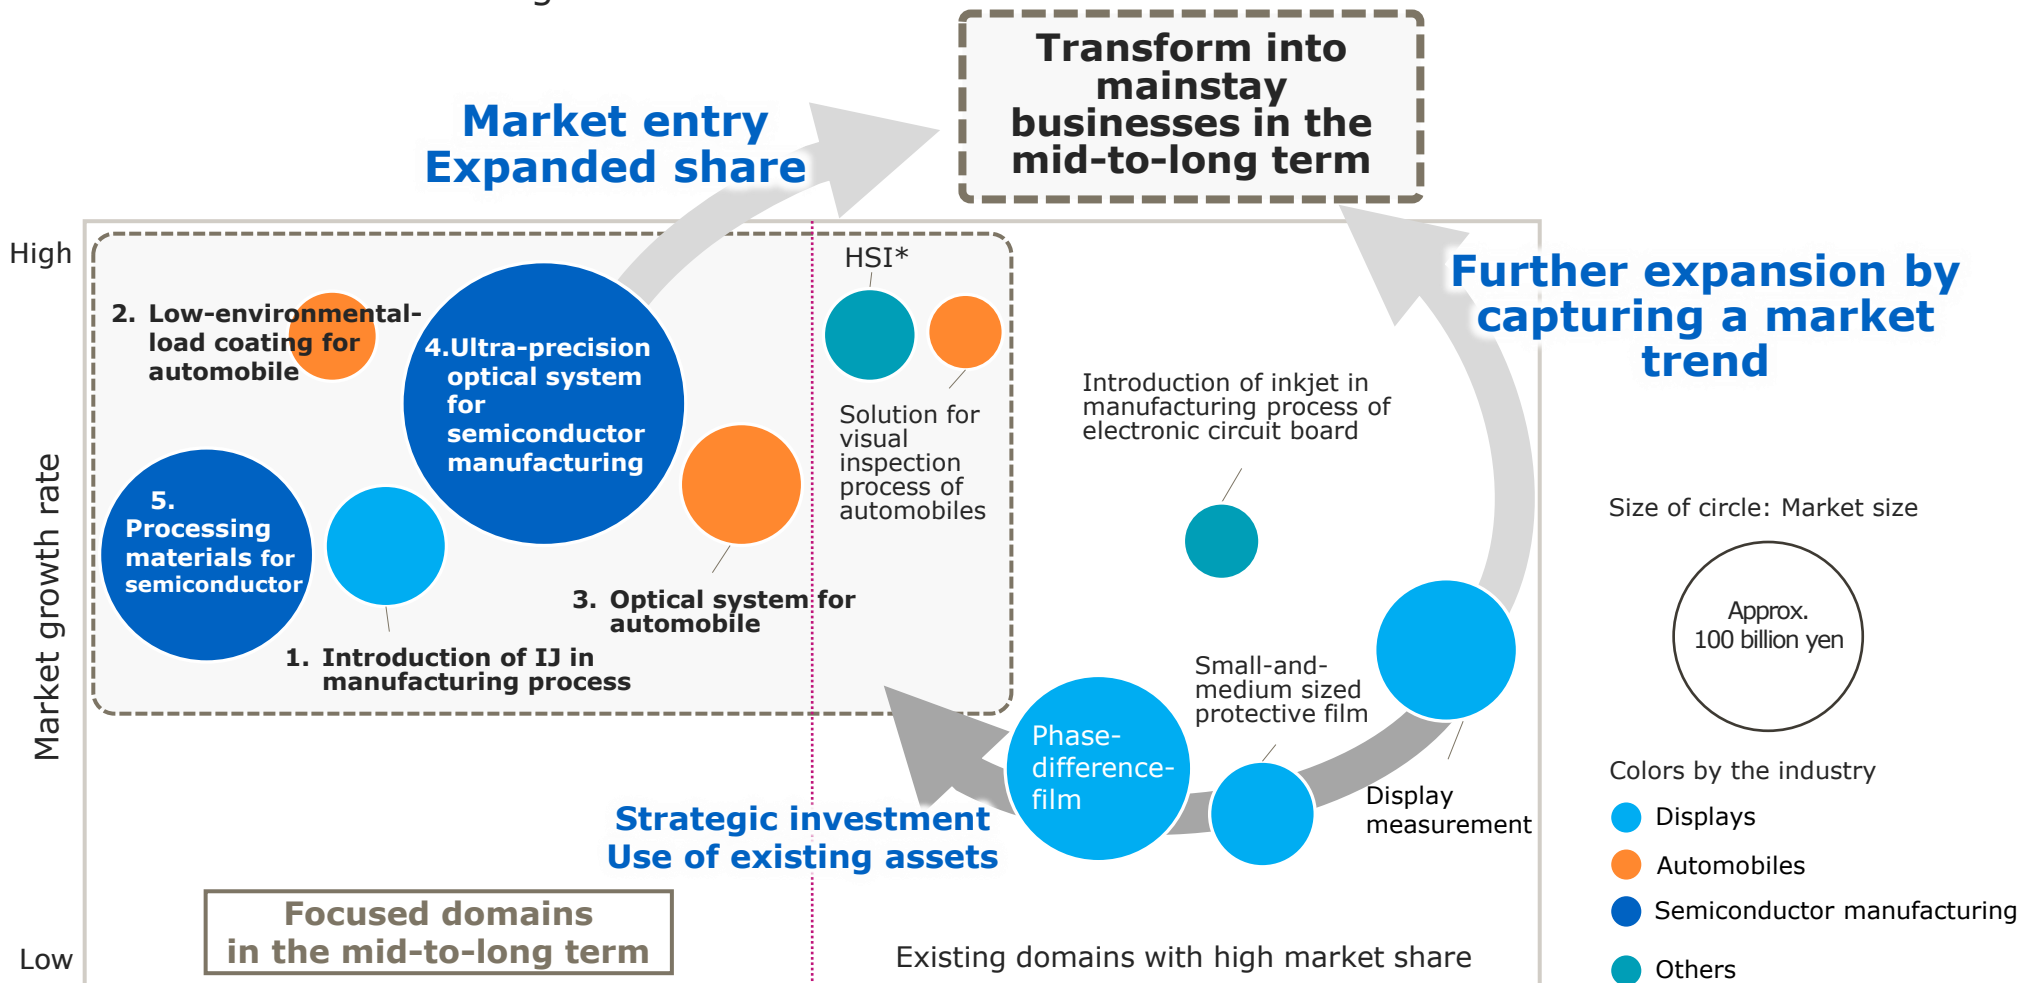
Transform into mainstay businesses in the mid-to-long term

Market entry
Expanded share

High

Market growth rate

Low

2. Low-environmental-load coating for automobile

4.Ultra-precision optical system for semiconductor manufacturing

5. Processing materials for semiconductor

1. Introduction of IJ in manufacturing process

3. Optical system for automobile

HSI*

Solution for visual inspection process of automobiles

Further expansion by capturing a market trend

Introduction of inkjet in manufacturing process of electronic circuit board

Small-and-medium sized protective film

Phase-difference-film

Display measurement

Strategic investment
Use of existing assets

Focused domains in the mid-to-long term

Existing domains with high market share

Size of circle: Market size

Approx. 100 billion yen

Colors by the industry

Displays

Automobiles

Semiconductor manufacturing

Others